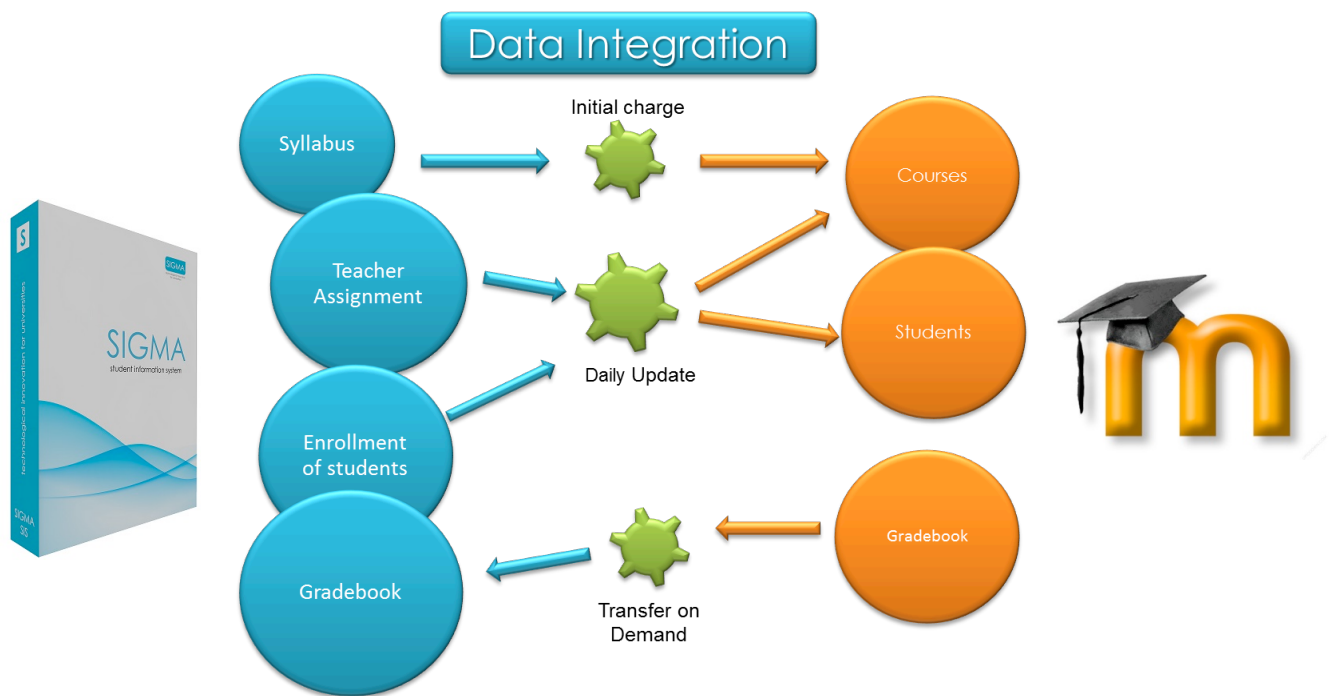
Data Integration

S

SIGMA

SIGMA
student information system

technological innovation for universities

SIGMA SIS

Syllabus

Teacher Assignment

Enrollment of students

Gradebook

Initial charge

Daily Update

Transfer on Demand

Courses

Students

Gradebook

m